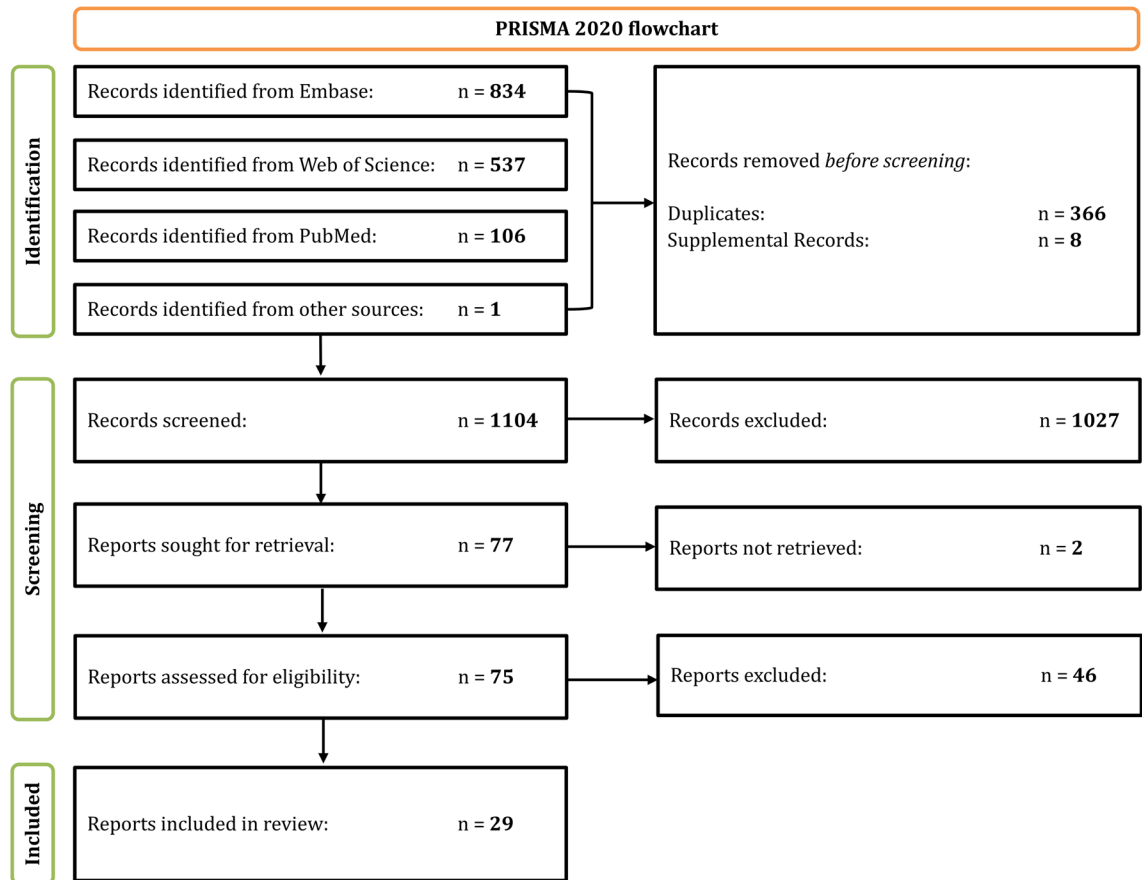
PRISMA 2020 flowchart

Identification

Records identified from Embase: n = 834

Records identified from Web of Science: n = 537

Records identified from PubMed: n = 106

Records identified from other sources: n = 1

Records removed before screening:

Duplicates: n = 366
Supplemental Records: n = 8

Screening

Records screened: n = 1104

Records excluded: n = 1027

Reports sought for retrieval: n = 77

Reports not retrieved: n = 2

Reports assessed for eligibility: n = 75

Reports excluded: n = 46

Included

Reports included in review: n = 29